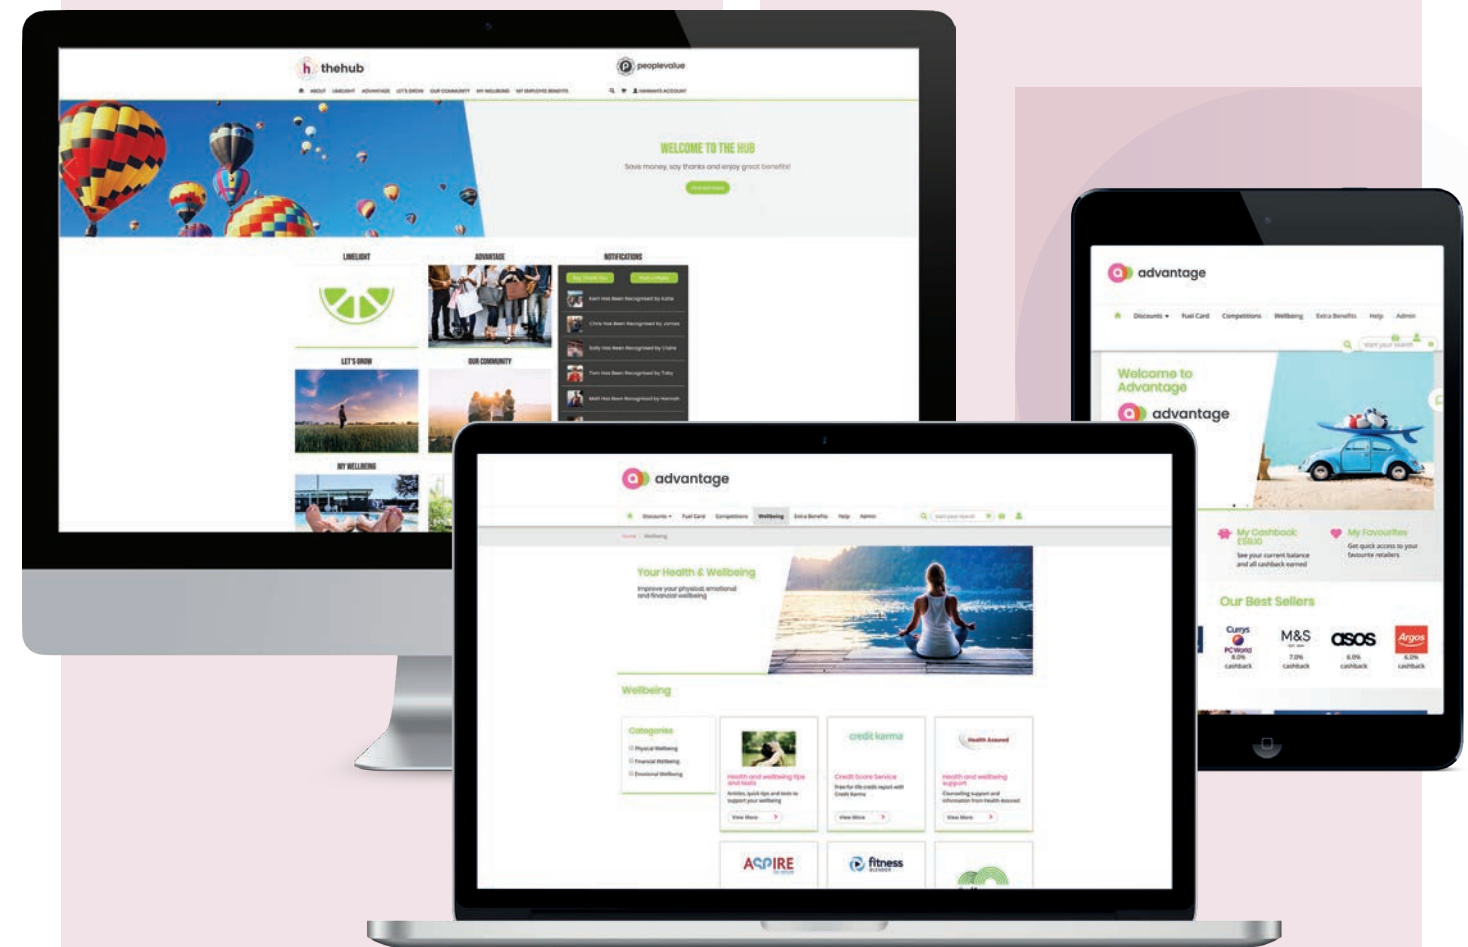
thehub

peoplevalue

WELCOME TO THE HUB

Save money, say thanks and enjoy great benefits!

LIMELIGHT

ADVANTAGE

NOTIFICATIONS

LET'S GROW

OUR COMMUNITY

MY WELLBEING

advantage

Discounts Fuel Card Competitions Wellbeing Extra Benefits Help Admin

Your Health & Wellbeing

Improve your physical, emotional and financial wellbeing

Wellbeing

Categories

Physical Wellbeing

Financial Wellbeing

Emotional Wellbeing

Health and wellbeing tips and tools

credit karma

Credit Score Service

Health Assured

Health and wellbeing support

View More

ASPIRE

fitness

advantage

Discounts Fuel Card Competitions Wellbeing Extra Benefits Help Admin

Welcome to Advantage

advantage

My Cashback £00.00

See your current balance and all cashback earned

My Favourites

Get quick access to your favourite retailers

Our Best Sellers

Currys PC World 4.0% cashback

M&S 7.0% cashback

asos 6.0% cashback

Argos 6.0% cashback